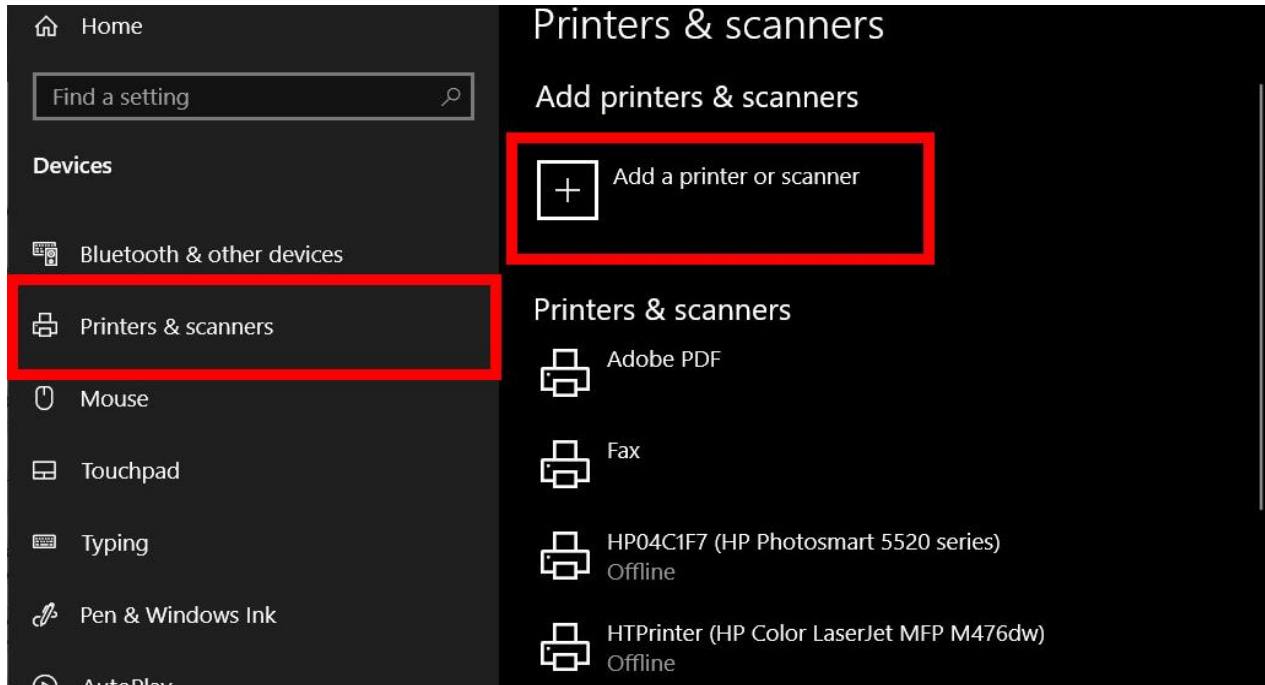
Home

Find a setting

Devices

Bluetooth & other devices

Printers & scanners

Mouse

Touchpad

Typing

Pen & Windows Ink

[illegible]

Printers & scanners

Add printers & scanners

Add a printer or scanner

Printers & scanners

Adobe PDF

Fax

HP04C1F7 (HP Photosmart 5520 series)
Offline

HTPrinter (HP Color LaserJet MFP M476dw)
Offline